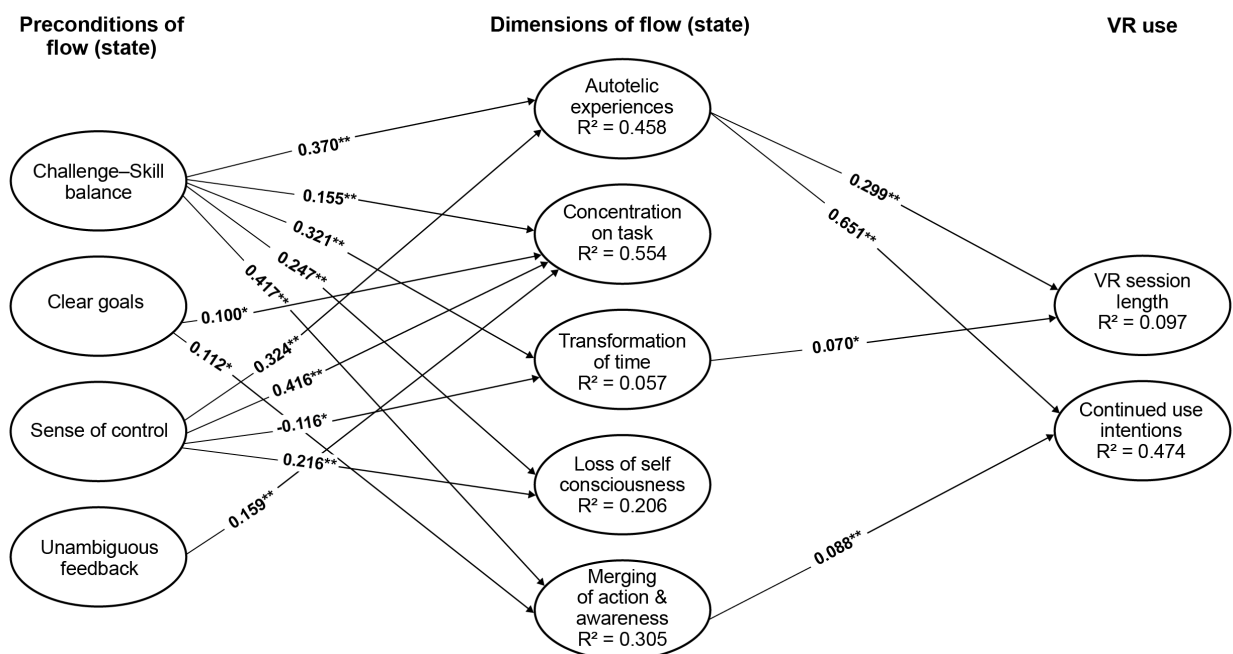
Preconditions of flow (state)

Dimensions of flow (state)

VR use

Challenge–Skill balance

Clear goals

Sense of control

Unambiguous feedback

Autotelic experiences
R² = 0.458

Concentration on task
R² = 0.554

Transformation of time
R² = 0.057

Loss of self consciousness
R² = 0.206

Merging of action & awareness
R² = 0.305

VR session length
R² = 0.097

Continued use intentions
R² = 0.474

0.370**
0.155**
0.321**
0.247**
0.417**
0.100*
0.112*
0.324**
0.416**
-0.116*
0.216**
0.159**
0.299**
0.651**
0.070*
0.088**